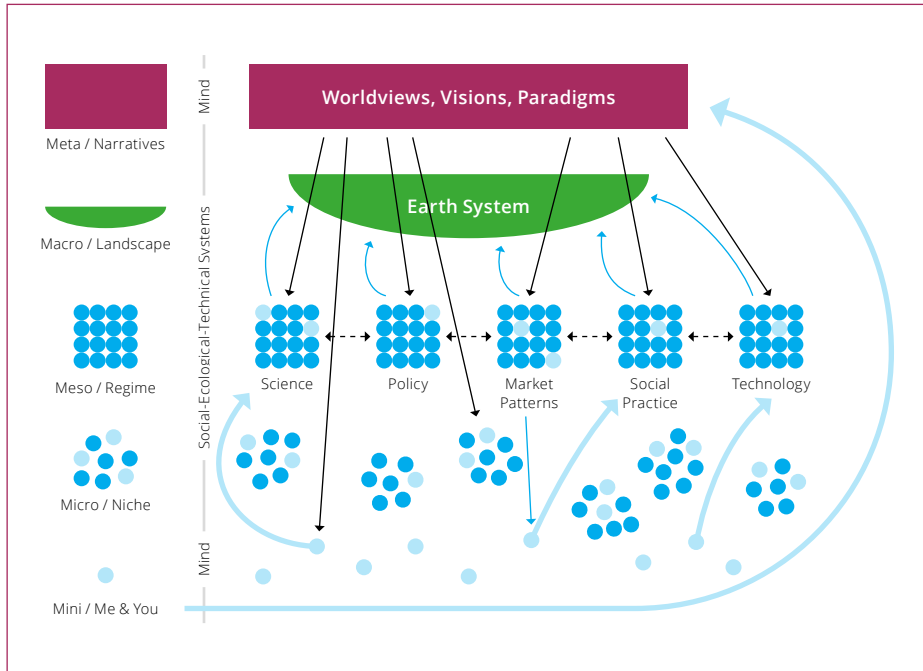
Meta / Narratives

Macro / Landscape

Meso / Regime

Micro / Niche

Mini / Me & You

Mind

Social-Ecological-Technical Systems

Mind

Worldviews, Visions, Paradigms

Earth System

Science

Policy

Market Patterns

Social Practice

Technology